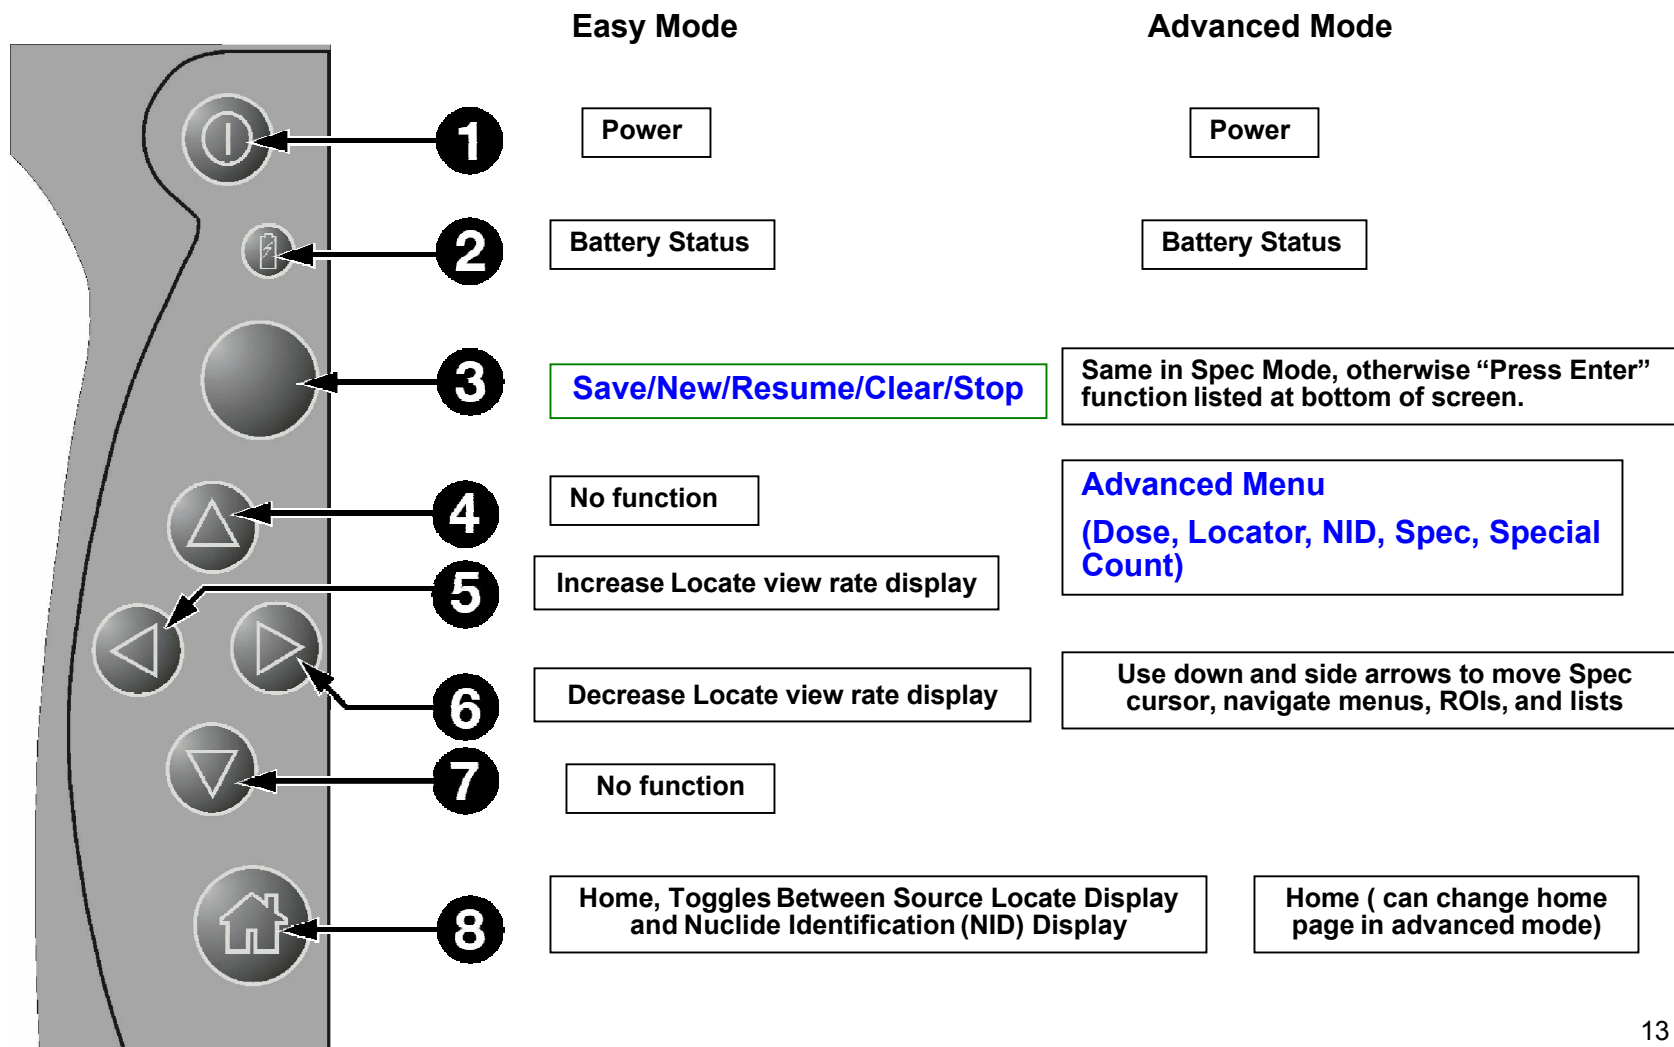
Easy Mode

Advanced Mode

1

Power

Power

2

Battery Status

Battery Status

3

Save/New/Resume/Clear/Stop

Same in Spec Mode, otherwise “Press Enter” function listed at bottom of screen.

4

No function

Advanced Menu

(Dose, Locator, NID, Spec, Special Count)

5

Increase Locate view rate display

6

Decrease Locate view rate display

Use down and side arrows to move Spec cursor, navigate menus, ROIs, and lists

7

No function

8

Home, Toggles Between Source Locate Display and Nuclide Identification (NID) Display

Home ( can change home page in advanced mode)

13